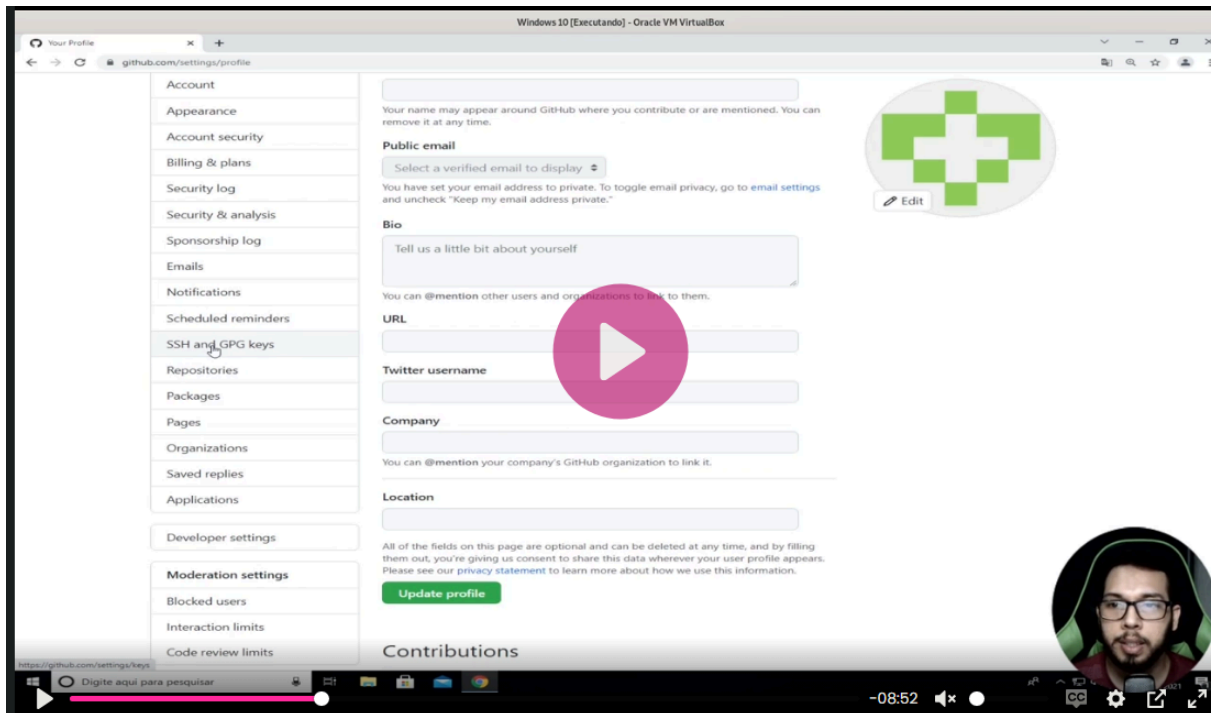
Windows 10 [Executando] - Oracle VM VirtualBox

Your Profile

github.com/settings/profile

Account
Appearance
Account security
Billing & plans
Security log
Security & analysis
Sponsorship log
Emails
Notifications
Scheduled reminders
SSH and GPG keys
Repositories
Packages
Pages
Organizations
Saved replies
Applications

Developer settings

Moderation settings
Blocked users
Interaction limits
Code review limits

Your name may appear around GitHub where you contribute or are mentioned. You can remove it at any time.

Public email

Select a verified email to display

You have set your email address to private. To toggle email privacy, go to email settings and uncheck "Keep my email address private."

Bio

Tell us a little bit about yourself

You can @mention other users and organizations to link to them.

URL

Twitter username

Company

You can @mention your company's GitHub organization to link it.

Location

All of the fields on this page are optional and can be deleted at any time, and by filling them out, you're giving us consent to share this data wherever your user profile appears. Please see our privacy statement to learn more about how we use this information.

Update profile

Contributions

Edit

https://github.com/settings/keys

Digite aqui para pesquisar

-08:52

CC